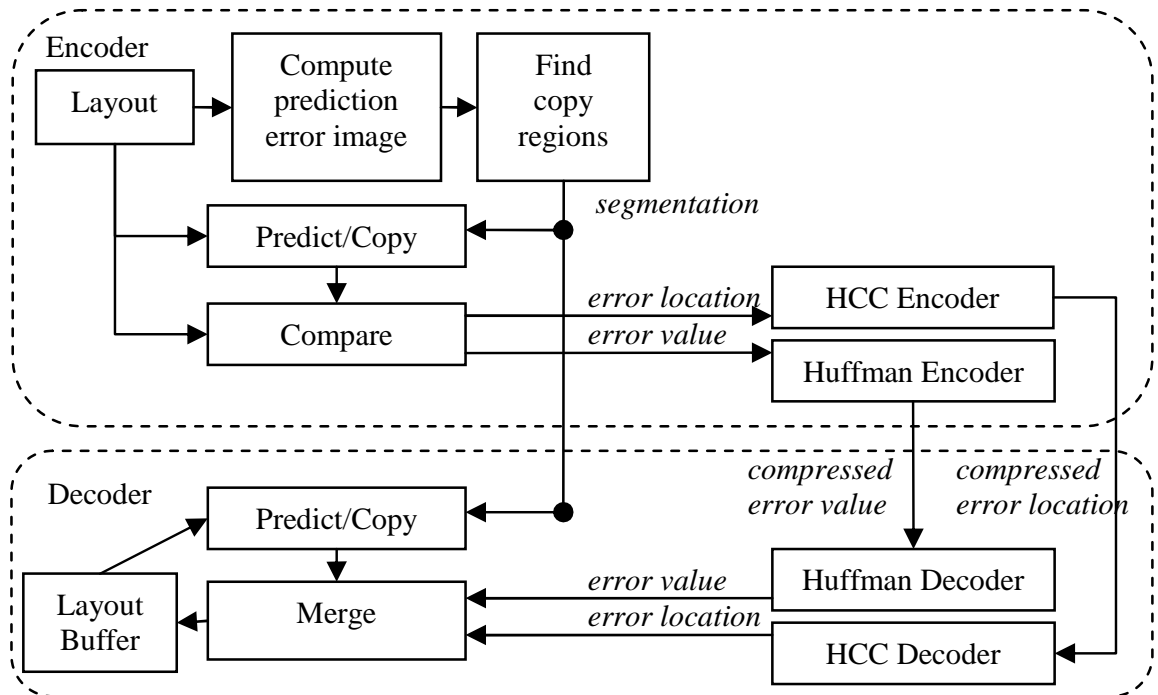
Encoder

Layout

Compute prediction error image

Find copy regions

segmentation

Predict/Copy

Compare

error location

error value

HCC Encoder

Huffman Encoder

compressed error value

compressed error location

Decoder

Predict/Copy

Merge

Layout Buffer

error value

error location

Huffman Decoder

HCC Decoder